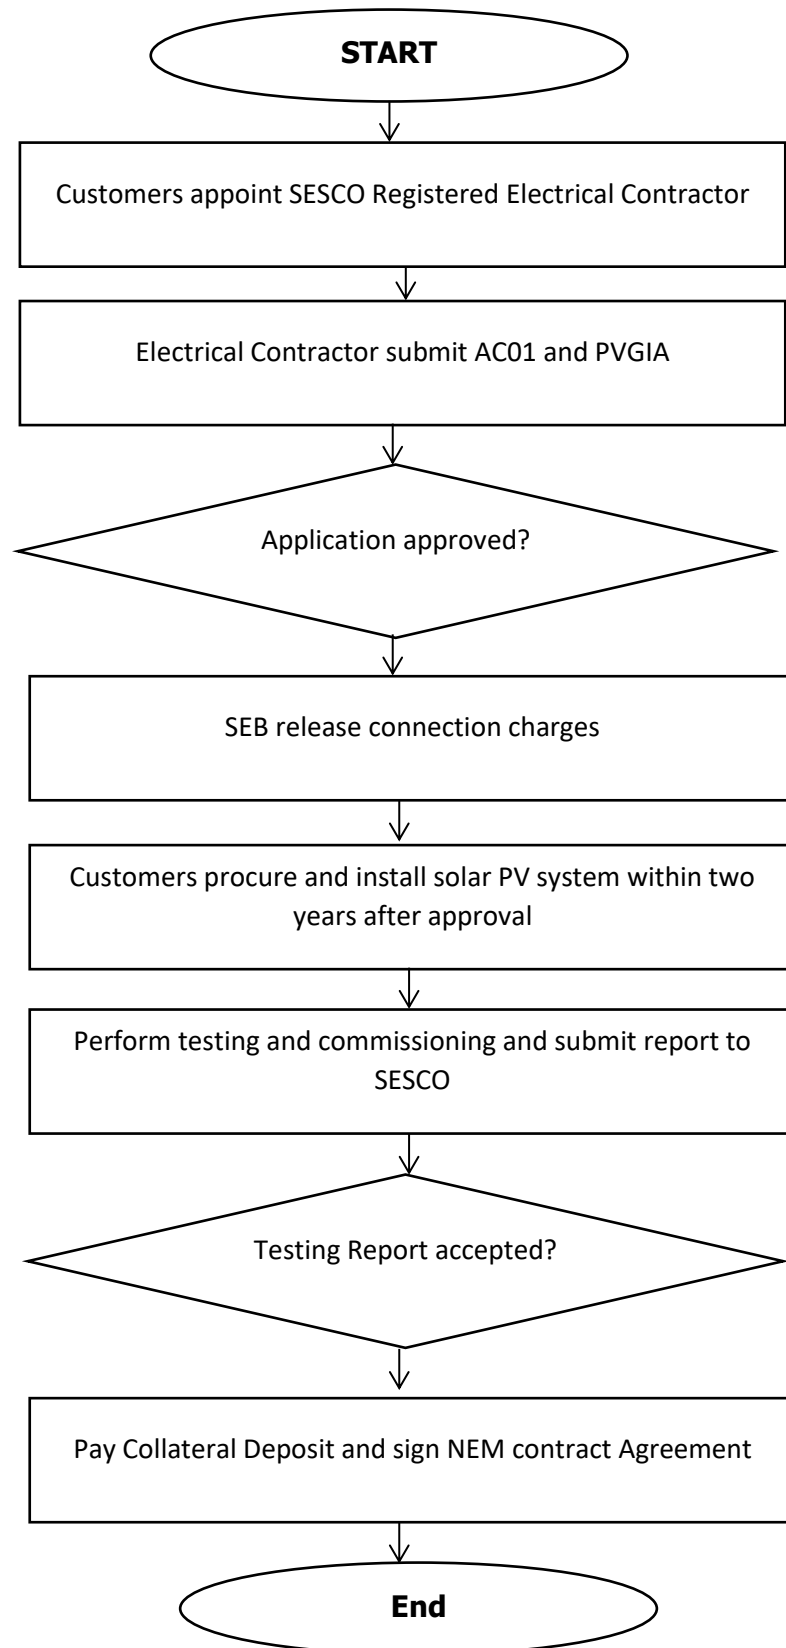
START

Customers appoint SESCO Registered Electrical Contractor

Electrical Contractor submit AC01 and PVGIA

Application approved?

SEB release connection charges

Customers procure and install solar PV system within two years after approval

Perform testing and commissioning and submit report to SESCO

Testing Report accepted?

Pay Collateral Deposit and sign NEM contract Agreement

End